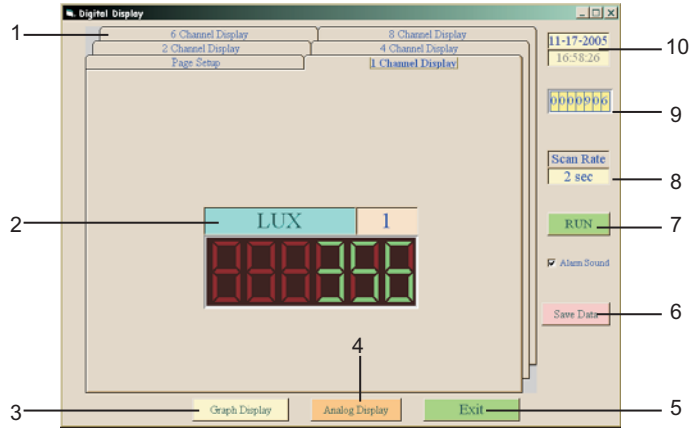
Digital Display

6 Channel Display
8 Channel Display
2 Channel Display
4 Channel Display
Page Setup
1 Channel Display

LUX
1
356

11-17-2005
16:58:26
0000906
Scan Rate
2 sec
RUN
Alarm Sound
Save Data

Graph Display
Analog Display
Exit

1
2
3
4
5
6
7
8
9
10